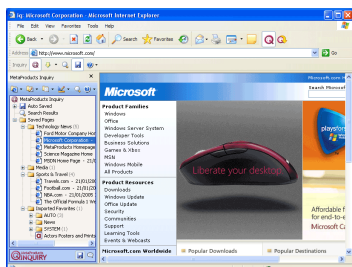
iq: Microsoft Corporation - Microsoft Internet Explorer

File Edit View Favorites Tools Help

Back Search Favorites

Address http://www.microsoft.com/ Go

Inquiry

MetaProducts Inquiry

MetaProducts Inquiry
Auto Saved
Search Results
Saved Pages
Technology News (5)
Ford Motor Company Hor
Microsoft Corporation
MetaProducts Homepage
Science Magazine Home
MSDN Home Page - 21/0
Media (1)
Sports & Travel (4)
Travelocity - 21/01/2
Football.com - 21/01/20
NBA.com - 21/01/2005
The Official Formula 1 W
Imported Favorites (1)
AUTO (3)
News
SYSTEM (1)
Actors Posters and Prints

MetaProducts INQUIRY

Microsoft.com Home

Search Microsoft

Microsoft

Product Families
Windows
Office
Windows Server System
Developer Tools
Business Solutions
Games & Xbox
MSN
Windows Mobile
All Products

Product Resources
Downloads
Windows Update
Office Update
Security
Communities
Support
Learning Tools
Events & Webcasts

Liberate your desktop.

playsfor

Affordable f
for end-to-e
Microsoft Dy

Microsoft.com Worldwide

Popular Downloads

Popular Destinations